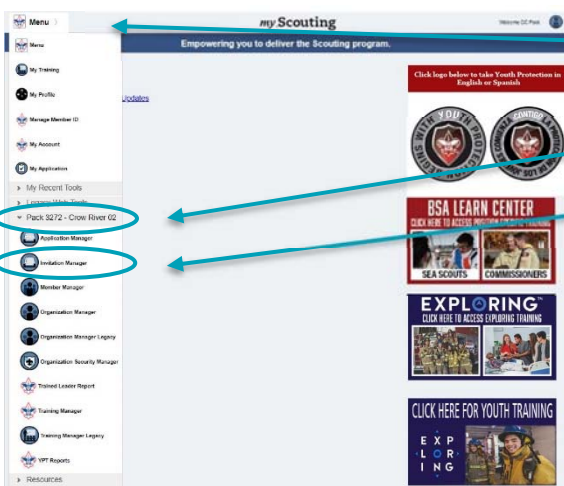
Menu >

my Scouting

Welcome DC Pool

Empowering you to deliver the Scouting program.

Menu

My Training

My Profile

Manage Member ID

My Account

My Application

My Recent Tools

Legacy Web Tools

Pack 3272 - Crow River 02

Application Manager

Invitation Manager

Member Manager

Organization Manager

Organization Manager Legacy

Organization Security Manager

Trained Leader Report

Training Manager

Training Manager Legacy

YPT Reports

Resources

Updates

Click logo below to take Youth Protection in English or Spanish

SAFE WITH YOUTH PROTECTION

CONTIGO A PROTECCIÓN

BSA LEARN CENTER

CLICK HERE TO ACCESS POSITION SPECIFIC TRAINING

SEA SCOUTS

COMMISSIONERS

EXPLORING

CLICK HERE TO ACCESS EXPLORING TRAINING

CLICK HERE FOR YOUTH TRAINING

EXPLORING